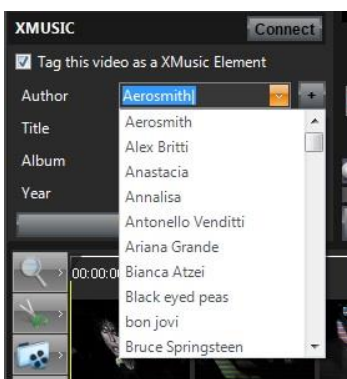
XMUSIC
Connect
Tag this video as a XMusic Element
Author
Aerosmith|
+
Title
Album
Year
00:00:0
Aerosmith
Alex Britti
Anastacia
Annalisa
Antonello Venditti
Ariana Grande
Bianca Atzei
Black eyed peas
bon jovi
Bruce Springsteen